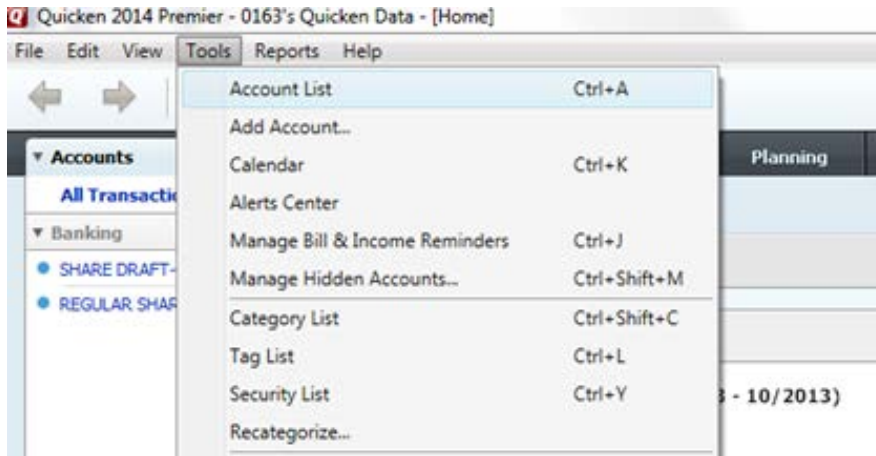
Quicken 2014 Premier - 0163's Quicken Data - [Home]

File Edit View Tools Reports Help

Accounts

All Transactio

Banking

SHARE DRAFT-

REGULAR SHAR

Account List Ctrl+A
Add Account...
Calendar Ctrl+K
Alerts Center
Manage Bill & Income Reminders Ctrl+J
Manage Hidden Accounts... Ctrl+Shift+M
Category List Ctrl+Shift+C
Tag List Ctrl+L
Security List Ctrl+Y
Recategorize...

Planning

3 - 10/2013)